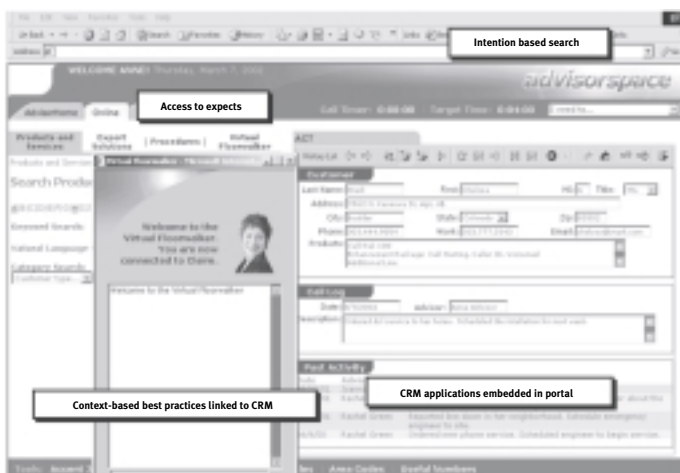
Intention based search

WELCOME ANNE! Thursday, March 7, 2002

advisorspace

Access to expects

AdvisorHome Online

Call Timer: 0:00:00 Target Time: 0:04:00

Products and Services | Expert Solutions | Procedures | Virtual Floorwalker

Search Produ

Keyword Search:

Natural Language

Category Search:

Virtual Floorwalker - Microsoft Internet

Welcome to the Virtual Floorwalker. You are now connected to Diane.

Welcome to the Virtual Floorwalker

ACT

Customer

Last Name: First: Hi-Dr: Title:

Address:

City: State: Zip:

Phone: Work: Email:

Products:

Call Log

Date: Advisor:

Description:

Past Activity

CRM applications embedded in portal

Context-based best practices linked to CRM

Rachel Green

Rachel Green

Tools: Account

Area Codes Useful Numbers